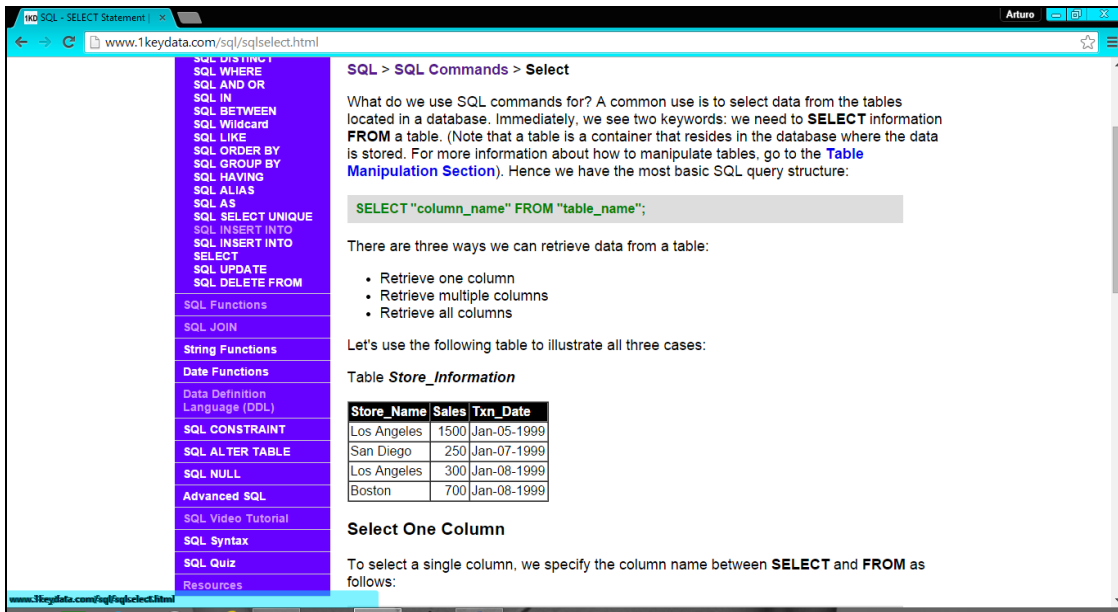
1KD SQL - SELECT Statement | ×

Arturo

www.1keydata.com/sql/sqlselect.html

SQL DISTINCT
SQL WHERE
SQL AND OR
SQL IN
SQL BETWEEN
SQL Wildcard
SQL LIKE
SQL ORDER BY
SQL GROUP BY
SQL HAVING
SQL ALIAS
SQL AS
SQL SELECT UNIQUE
SQL INSERT INTO
SQL INSERT INTO SELECT
SQL UPDATE
SQL DELETE FROM
SQL Functions
SQL JOIN
String Functions
Date Functions
Data Definition Language (DDL)
SQL CONSTRAINT
SQL ALTER TABLE
SQL NULL
Advanced SQL
SQL Video Tutorial
SQL Syntax
SQL Quiz
Resources

www.1keydata.com/sql/sqlselect.html

SQL > SQL Commands > Select

What do we use SQL commands for? A common use is to select data from the tables located in a database. Immediately, we see two keywords: we need to SELECT information FROM a table. (Note that a table is a container that resides in the database where the data is stored. For more information about how to manipulate tables, go to the Table Manipulation Section). Hence we have the most basic SQL query structure:

SELECT "column_name" FROM "table_name";

There are three ways we can retrieve data from a table:

• Retrieve one column
• Retrieve multiple columns
• Retrieve all columns

Let's use the following table to illustrate all three cases:

Table Store_Information

| Store_Name | Sales | Txn_Date |
|---|---|---|
| Los Angeles | 1500 | Jan-05-1999 |
| San Diego | 250 | Jan-07-1999 |
| Los Angeles | 300 | Jan-08-1999 |
| Boston | 700 | Jan-08-1999 |

Select One Column

To select a single column, we specify the column name between SELECT and FROM as follows: